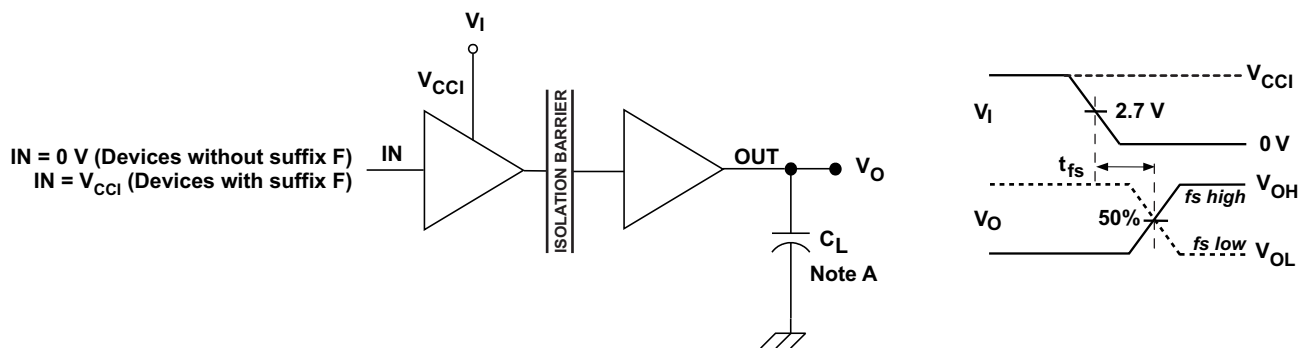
$V_I$

$V_{CCI}$

IN = 0 V (Devices without suffix F)
IN = $V_{CCI}$ (Devices with suffix F)

IN

ISOLATION BARRIER

OUT

$V_O$

$C_L$
Note A

$V_{CCI}$

$V_I$

2.7 V

0 V

$t_{fs}$

$V_{OH}$

fs high

$V_O$

50%

fs low

$V_{OL}$